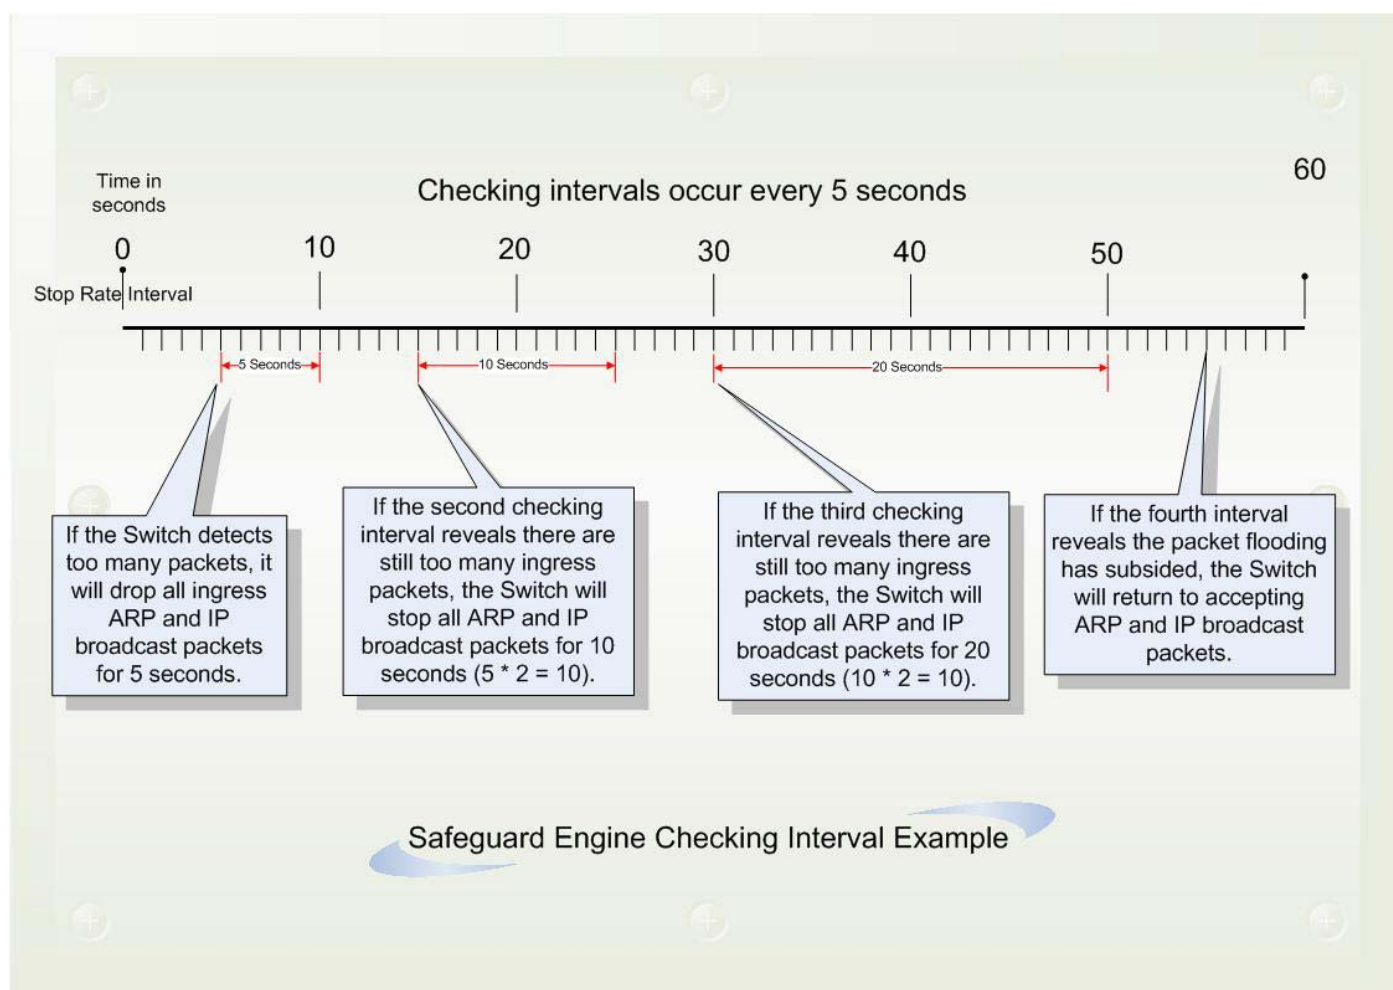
Time in seconds

Checking intervals occur every 5 seconds

60

0 10 20 30 40 50

Stop Rate Interval

5 Seconds

10 Seconds

20 Seconds

If the Switch detects too many packets, it will drop all ingress ARP and IP broadcast packets for 5 seconds.

If the second checking interval reveals there are still too many ingress packets, the Switch will stop all ARP and IP broadcast packets for 10 seconds (5 * 2 = 10).

If the third checking interval reveals there are still too many ingress packets, the Switch will stop all ARP and IP broadcast packets for 20 seconds (10 * 2 = 10).

If the fourth interval reveals the packet flooding has subsided, the Switch will return to accepting ARP and IP broadcast packets.

Safeguard Engine Checking Interval Example